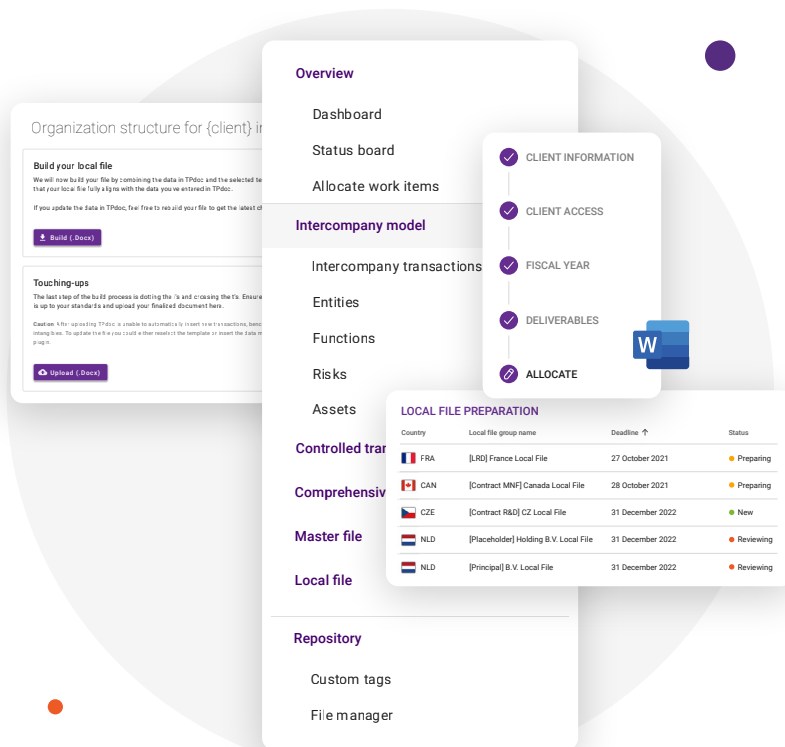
Organization structure for {client} i

Build your local file
We will now build your file by combining the data in TPdoc and the selected te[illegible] that your local file fully aligns with the data you've entered in TPdoc.

If you update the data in TPdoc, feel free to rebuild your file to get the latest c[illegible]

Build (.Docx)

Touching-ups
The last step of the build process is dotting the i's and crossing the t's. Ensure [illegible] is up to your standards and upload your finalized document here.

Caution: After uploading TPdoc is unable to automatically insert new transactions, benc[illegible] intangibles. To update the file you could either reselect the template or insert the data m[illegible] plugin.

Upload (.Docx)

Overview
Dashboard
Status board
Allocate work items
Intercompany model
Intercompany transactions
Entities
Functions
Risks
Assets
Controlled tra
Comprehensiv
Master file
Local file
Repository
Custom tags
File manager

CLIENT INFORMATION
CLIENT ACCESS
FISCAL YEAR
DELIVERABLES
ALLOCATE

LOCAL FILE PREPARATION

| Country | Local file group name | Deadline | Status |
|---|---|---|---|
| FRA | [LRD] France Local File | 27 October 2021 | Preparing |
| CAN | [Contract MNF] Canada Local File | 28 October 2021 | Preparing |
| CZE | [Contract R&D] CZ Local File | 31 December 2022 | New |
| NLD | [Placeholder] Holding B.V. Local File | 31 December 2022 | Reviewing |
| NLD | [Principal] B.V. Local File | 31 December 2022 | Reviewing |